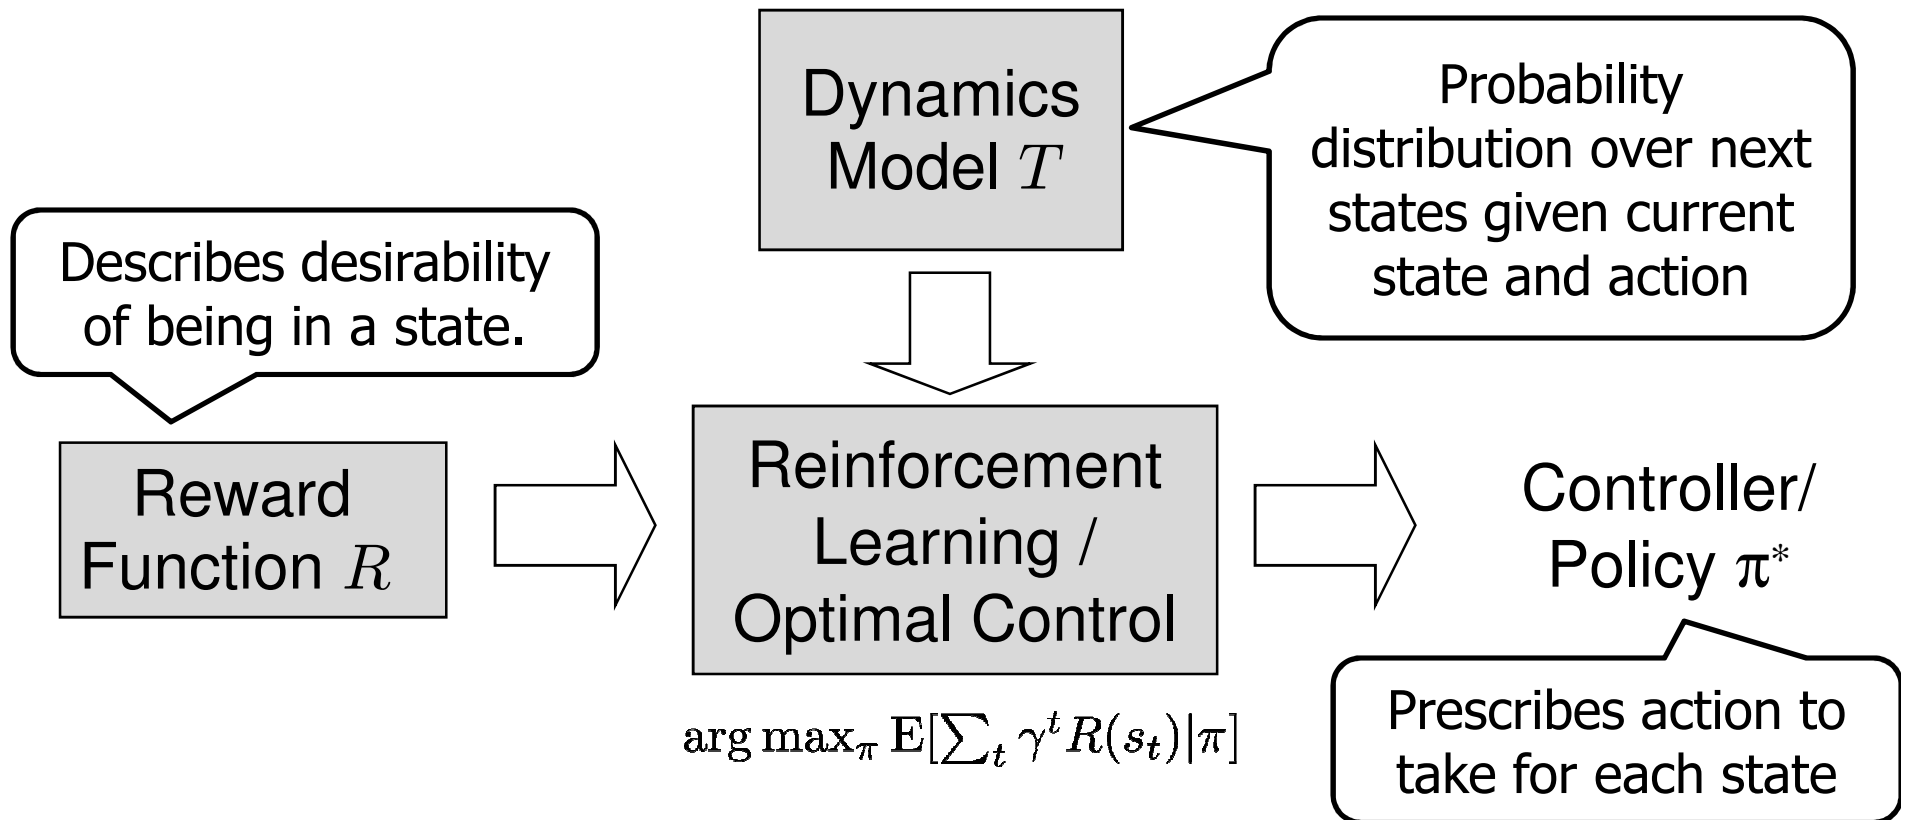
Dynamics Model $T$

Probability distribution over next states given current state and action

Describes desirability of being in a state.

Reward Function $R$

Reinforcement Learning / Optimal Control

$\arg\max_{\pi} \mathrm{E}[\sum_t \gamma^t R(s_t)|\pi]$

Controller/ Policy $\pi^*$

Prescribes action to take for each state